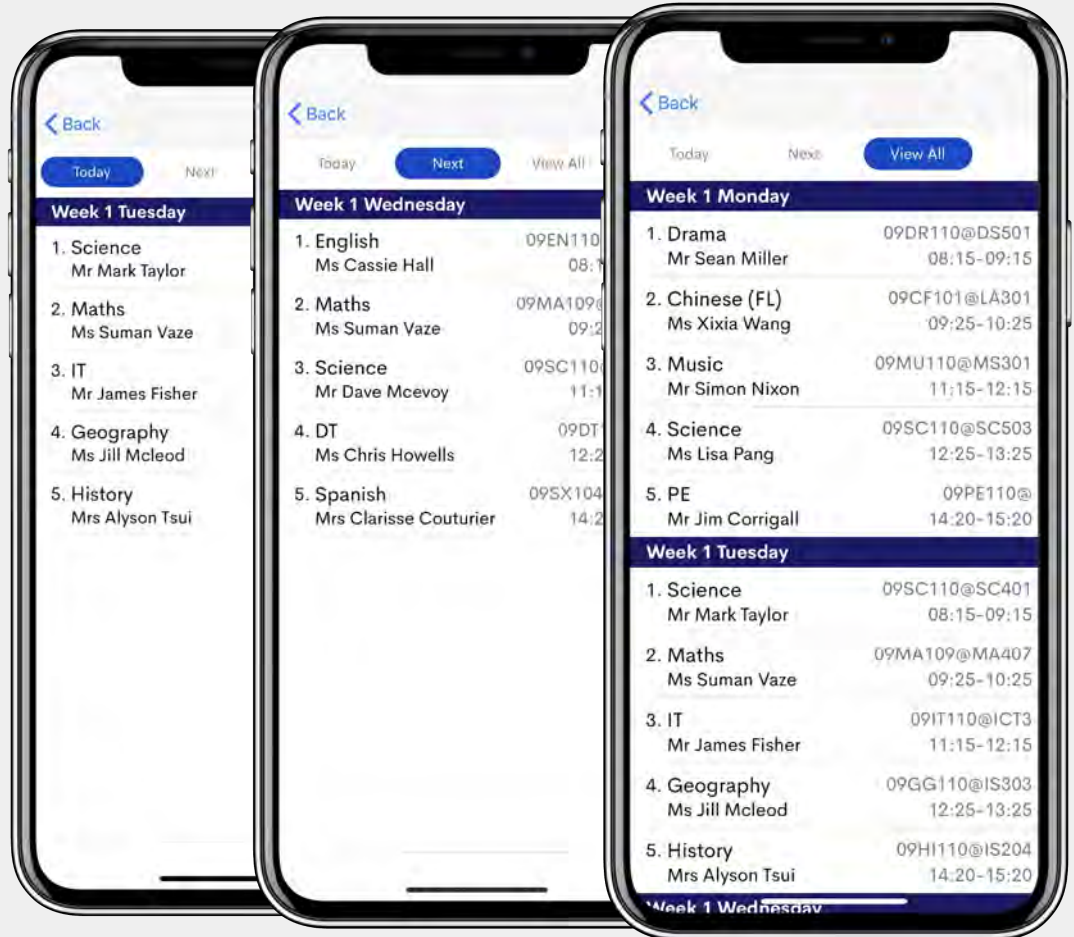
< Back

Today Next

Week 1 Tuesday

1. Science
Mr Mark Taylor

2. Maths
Ms Suman Vaze

3. IT
Mr James Fisher

4. Geography
Ms Jill Mcleod

5. History
Mrs Alyson Tsui

< Back

Today Next View All

Week 1 Wednesday

1. English 09EN110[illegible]
Ms Cassie Hall 08:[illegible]

2. Maths 09MA109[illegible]
Ms Suman Vaze 09:2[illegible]

3. Science 09SC110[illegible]
Mr Dave Mcevoy 11:1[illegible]

4. DT 09DT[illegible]
Ms Chris Howells 12:2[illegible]

5. Spanish 09SX104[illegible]
Mrs Clarisse Couturier 14:2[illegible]

< Back

Today Next View All

Week 1 Monday

1. Drama 09DR110@DS501
Mr Sean Miller 08:15-09:15

2. Chinese (FL) 09CF101@LA301
Ms Xixia Wang 09:25-10:25

3. Music 09MU110@MS301
Mr Simon Nixon 11:15-12:15

4. Science 09SC110@SC503
Ms Lisa Pang 12:25-13:25

5. PE 09PE110@
Mr Jim Corrigall 14:20-15:20

Week 1 Tuesday

1. Science 09SC110@SC401
Mr Mark Taylor 08:15-09:15

2. Maths 09MA109@MA407
Ms Suman Vaze 09:25-10:25

3. IT 09IT110@ICT3
Mr James Fisher 11:15-12:15

4. Geography 09GG110@IS303
Ms Jill Mcleod 12:25-13:25

5. History 09HI110@IS204
Mrs Alyson Tsui 14:20-15:20

Week 1 Wednesday